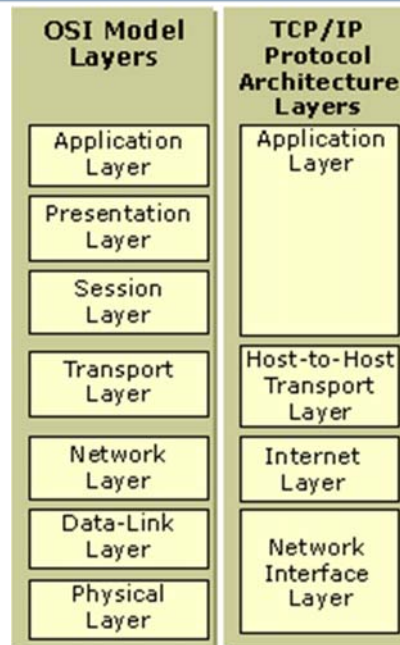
OSI Model Layers

Application Layer

Presentation Layer

Session Layer

Transport Layer

Network Layer

Data-Link Layer

Physical Layer

TCP/IP Protocol Architecture Layers

Application Layer

Host-to-Host Transport Layer

Internet Layer

Network Interface Layer